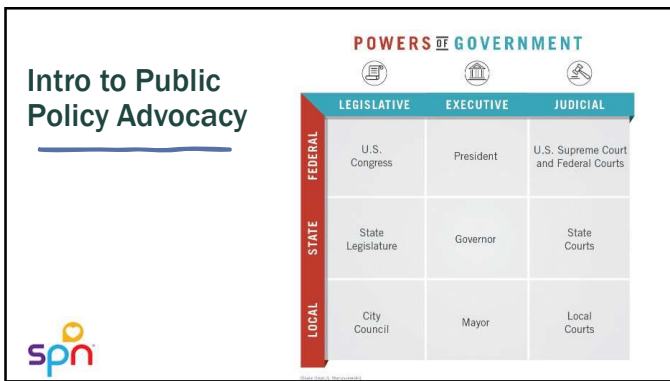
Intro to Public Policy Advocacy

POWERS OF GOVERNMENT

| | LEGISLATIVE | EXECUTIVE | JUDICIAL |
|---|---|---|---|
| FEDERAL | U.S. Congress | President | U.S. Supreme Court and Federal Courts |
| STATE | State Legislature | Governor | State Courts |
| LOCAL | City Council | Mayor | Local Courts |

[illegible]

spn